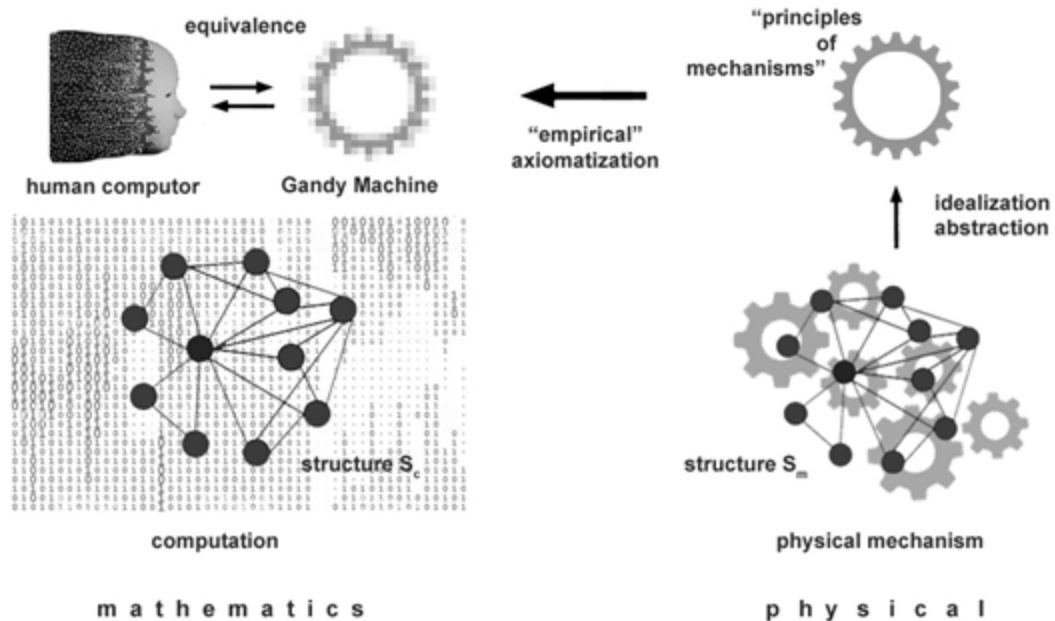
equivalence

"principles of mechanisms"

human computor

Gandy Machine

"empirical" axiomatization

idealization abstraction

structure $S_c$

structure $S_m$

computation

physical mechanism

m a t h e m a t i c s

p h y s i c a l